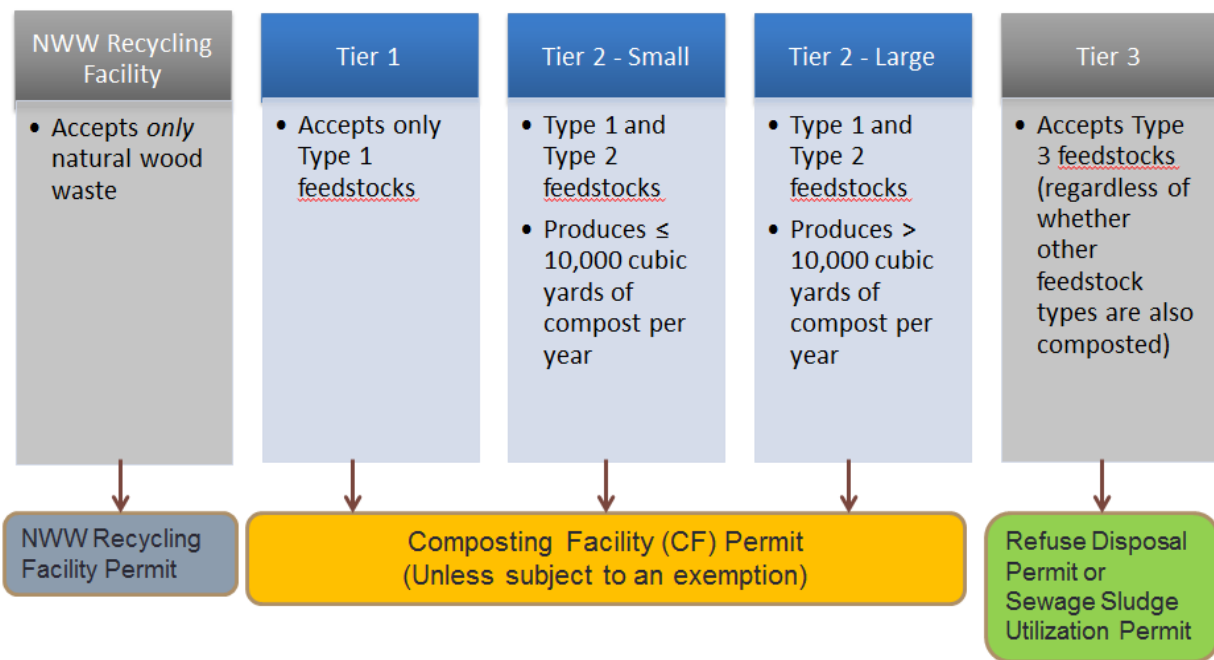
NWW Recycling Facility

• Accepts *only* natural wood waste

Tier 1

• Accepts only Type 1 feedstocks

Tier 2 - Small

• Type 1 and Type 2 feedstocks
• Produces ≤ 10,000 cubic yards of compost per year

Tier 2 - Large

• Type 1 and Type 2 feedstocks
• Produces > 10,000 cubic yards of compost per year

Tier 3

• Accepts Type 3 feedstocks (regardless of whether other feedstock types are also composted)

NWW Recycling Facility Permit

Composting Facility (CF) Permit (Unless subject to an exemption)

Refuse Disposal Permit or Sewage Sludge Utilization Permit